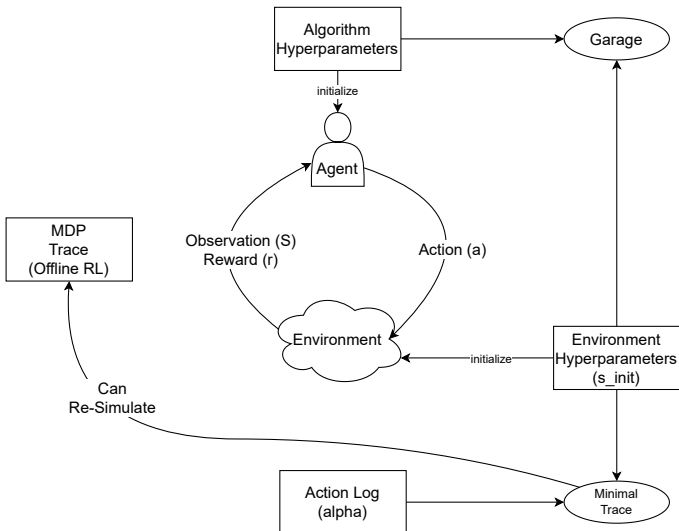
Algorithm Hyperparameters

Garage

initialize

Agent

MDP Trace (Offline RL)

Observation (S) Reward (r)

Action (a)

Environment

initialize

Environment Hyperparameters (s_init)

Can Re-Simulate

Action Log (alpha)

Minimal Trace